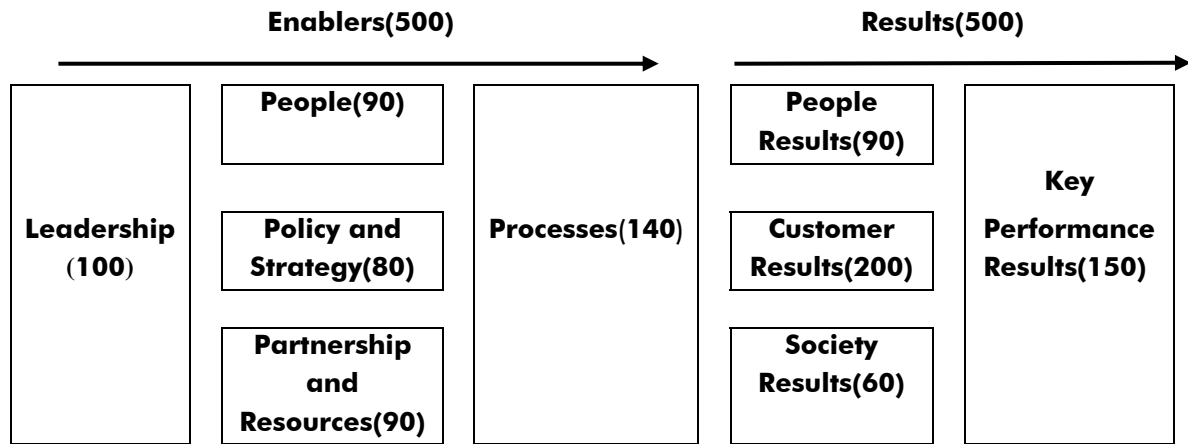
Enablers(500)

Results(500)

Leadership (100)

People(90)

Policy and Strategy(80)

Partnership and Resources(90)

Processes(140)

People Results(90)

Customer Results(200)

Society Results(60)

Key Performance Results(150)